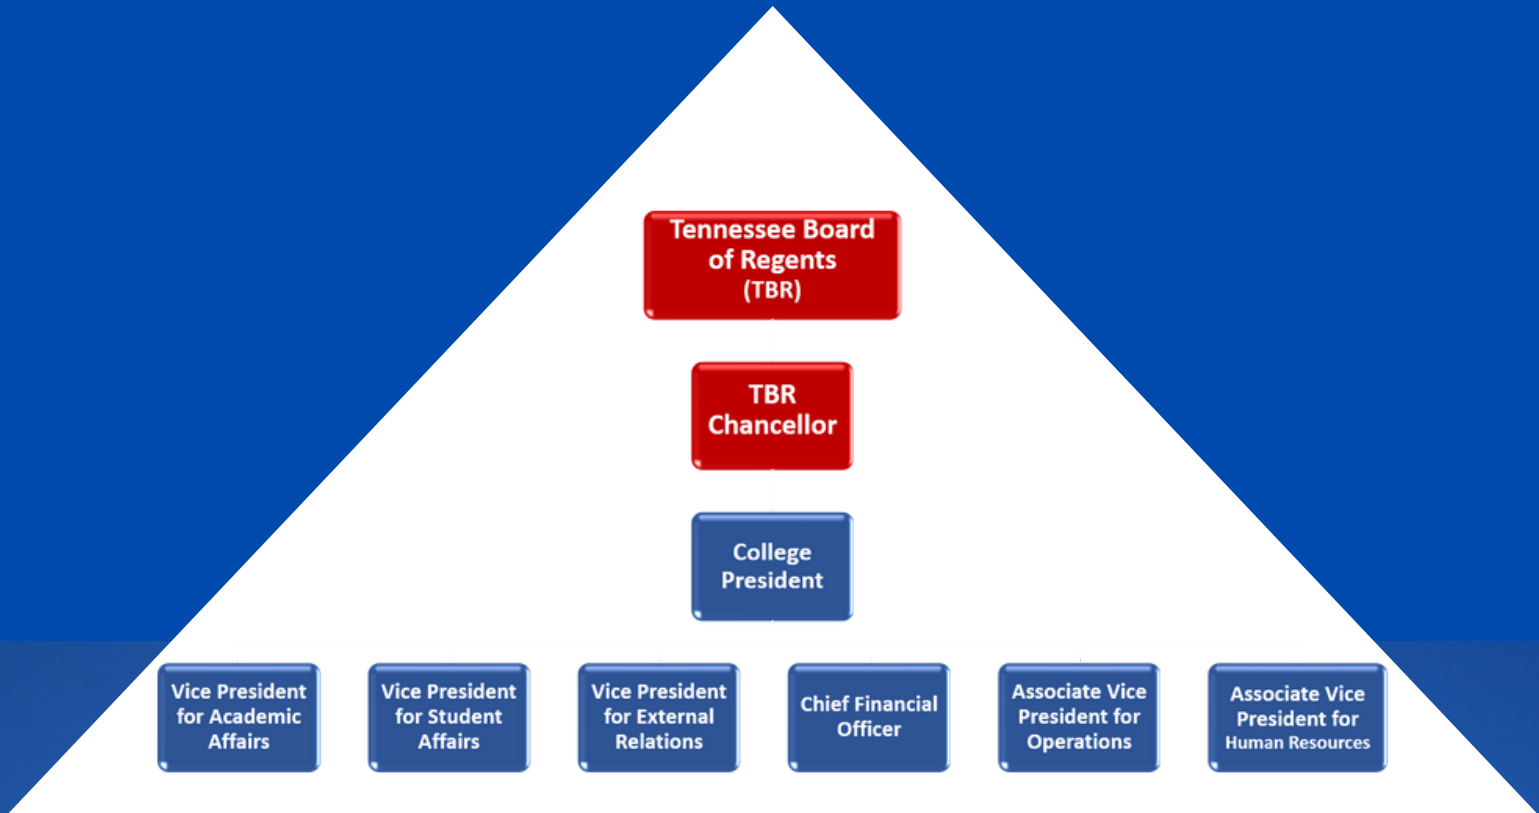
Tennessee Board of Regents (TBR)

TBR Chancellor

College President

Vice President for Academic Affairs

Vice President for Student Affairs

Vice President for External Relations

Chief Financial Officer

Associate Vice President for Operations

Associate Vice President for Human Resources